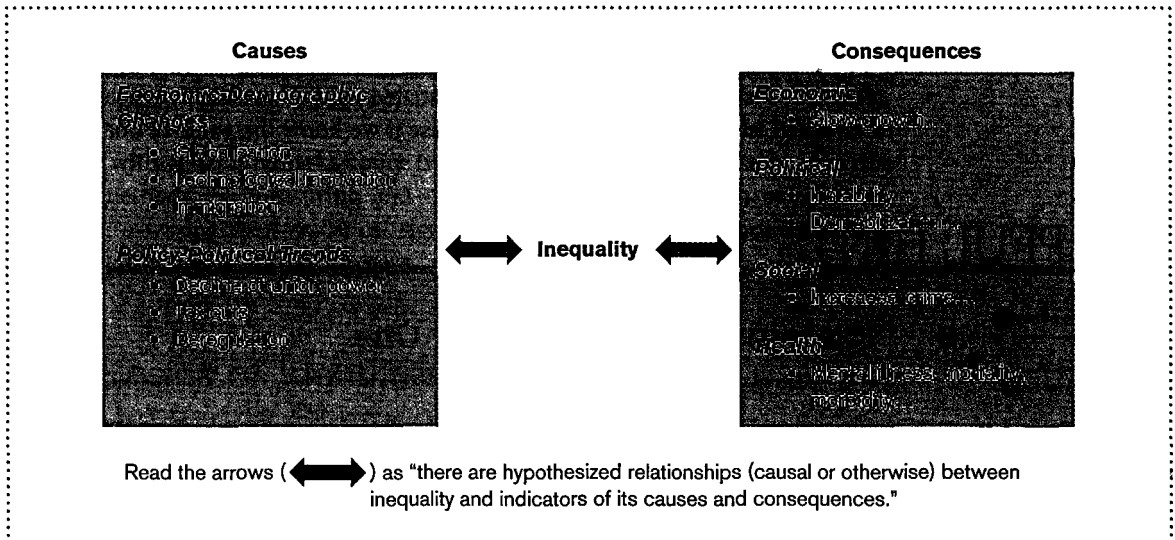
Causes

Economic/Demographic Changes
• Globalization
• Technological innovation
• Immigration

Policy/Political Trends
• Decline of union power
• Tax cuts
• Deregulation

Inequality

Consequences

Economic
• Slow growth...

Political
• Instability...
• Demobilization...

Social
• Increased crime...

Health
• Mental illness, mortality, morbidity...

Read the arrows ( ) as "there are hypothesized relationships (causal or otherwise) between inequality and indicators of its causes and consequences."